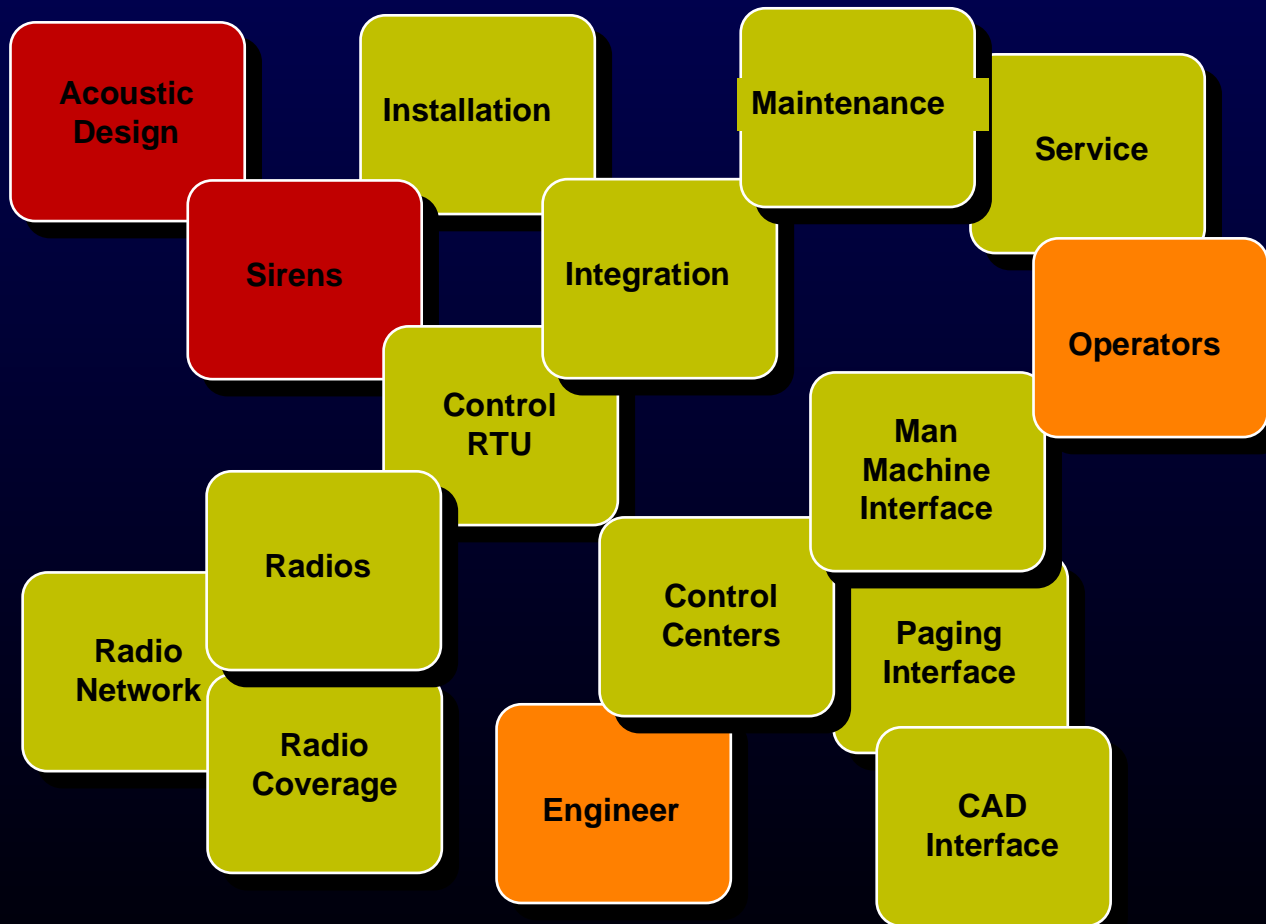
Acoustic Design

Installation

Maintenance

Service

Sirens

Integration

Operators

Control RTU

Man Machine Interface

Radios

Control Centers

Paging Interface

Radio Network

Radio Coverage

Engineer

CAD Interface